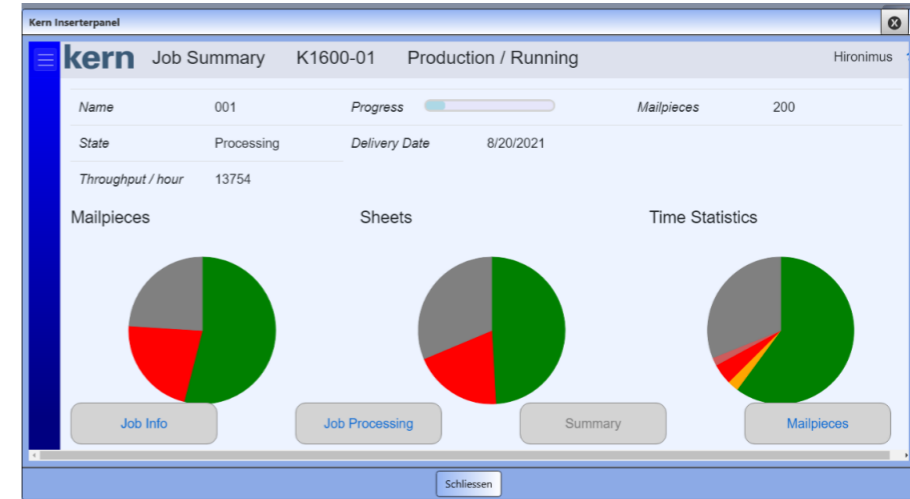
Kern Inserterpanel

kern Job Summary K1600-01 Production / Running Hironimus

| | | | | | |
|---|---|---|---|---|---|
| Name | 001 | Progress | | Mailpieces | 200 |
| State | Processing | Delivery Date | 8/20/2021 | | |
| Throughput / hour | 13754 | | | | |

Mailpieces

Sheets

Time Statistics

Job Info

Job Processing

Summary

Mailpieces

Schliessen